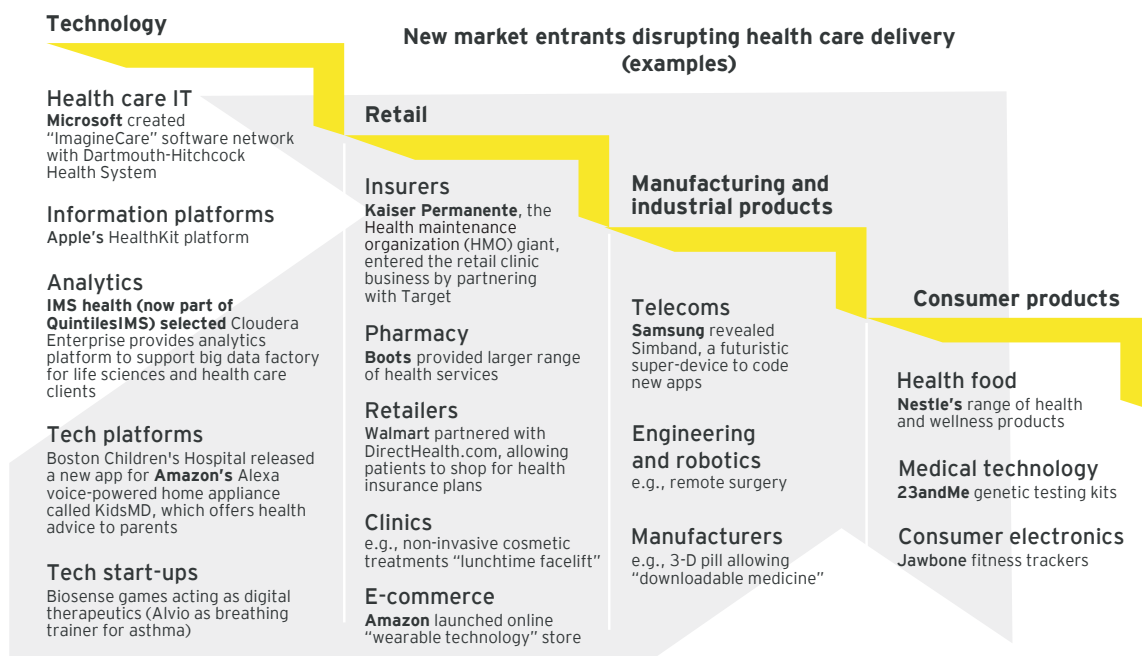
Technology

New market entrants disrupting health care delivery (examples)

Health care IT
Microsoft created "ImagineCare" software network with Dartmouth-Hitchcock Health System

Information platforms
Apple's HealthKit platform

Analytics
IMS health (now part of QuintilesIMS) selected Cloudera Enterprise provides analytics platform to support big data factory for life sciences and health care clients

Tech platforms
Boston Children's Hospital released a new app for Amazon's Alexa voice-powered home appliance called KidsMD, which offers health advice to parents

Tech start-ups
Biosense games acting as digital therapeutics (Alvio as breathing trainer for asthma)

Retail

Insurers
Kaiser Permanente, the Health maintenance organization (HMO) giant, entered the retail clinic business by partnering with Target

Pharmacy
Boots provided larger range of health services

Retailers
Walmart partnered with DirectHealth.com, allowing patients to shop for health insurance plans

Clinics
e.g., non-invasive cosmetic treatments "lunchtime facelift"

E-commerce
Amazon launched online "wearable technology" store

Manufacturing and industrial products

Telecoms
Samsung revealed Simband, a futuristic super-device to code new apps

Engineering and robotics
e.g., remote surgery

Manufacturers
e.g., 3-D pill allowing "downloadable medicine"

Consumer products

Health food
Nestle's range of health and wellness products

Medical technology
23andMe genetic testing kits

Consumer electronics
Jawbone fitness trackers